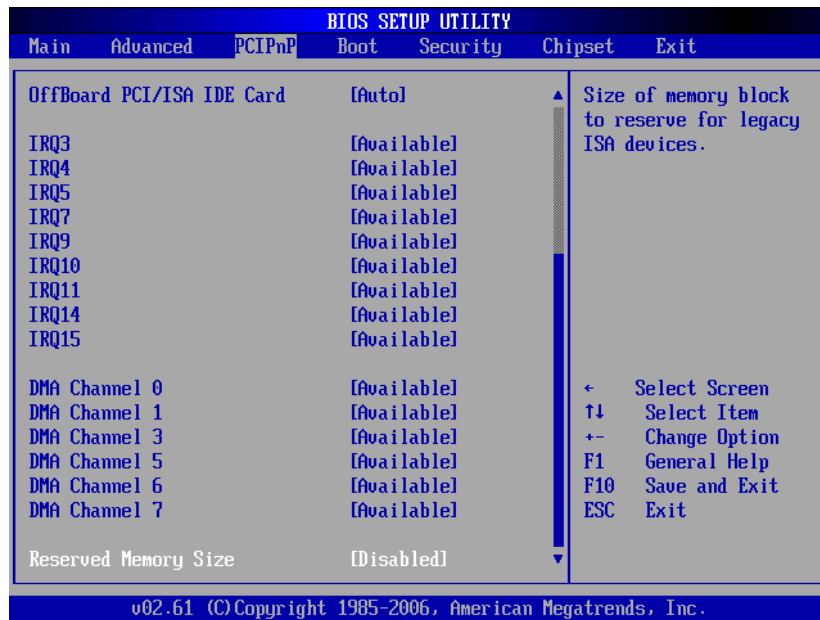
BIOS SETUP UTILITY

Main Advanced PCIPnP Boot Security Chipset Exit

OffBoard PCI/ISA IDE Card [Auto]

IRQ3 [Available]
IRQ4 [Available]
IRQ5 [Available]
IRQ7 [Available]
IRQ9 [Available]
IRQ10 [Available]
IRQ11 [Available]
IRQ14 [Available]
IRQ15 [Available]

DMA Channel 0 [Available]
DMA Channel 1 [Available]
DMA Channel 3 [Available]
DMA Channel 5 [Available]
DMA Channel 6 [Available]
DMA Channel 7 [Available]

Reserved Memory Size [Disabled]

Size of memory block to reserve for legacy ISA devices.

← Select Screen
↑↓ Select Item
+- Change Option
F1 General Help
F10 Save and Exit
ESC Exit

v02.61 (C)Copyright 1985-2006, American Megatrends, Inc.